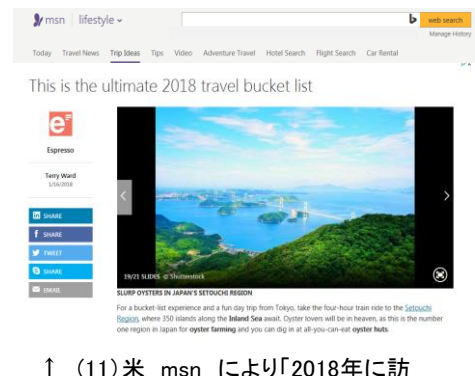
msn | lifestyle

web search

Manage History

Today Travel News Trip Ideas Tips Video Adventure Travel Hotel Search Flight Search Car Rental

This is the ultimate 2018 travel bucket list

e

Espresso

Terry Ward
1/16/2018

SHARE

SHARE

TWEET

SHARE

EMAIL

19/21 SLIDES © Shutterstock

SLURP OYSTERS IN JAPAN'S SETOUCHI REGION

For a bucket-list experience and a fun day trip from Tokyo, take the four-hour train ride to the Setouchi Region, where 350 islands along the Inland Sea await. Oyster lovers will be in heaven, as this is the number one region in Japan for oyster farming and you can dig in at all-you-can-eat oyster huts.

↑ (11)米 msn により「2018年に訪